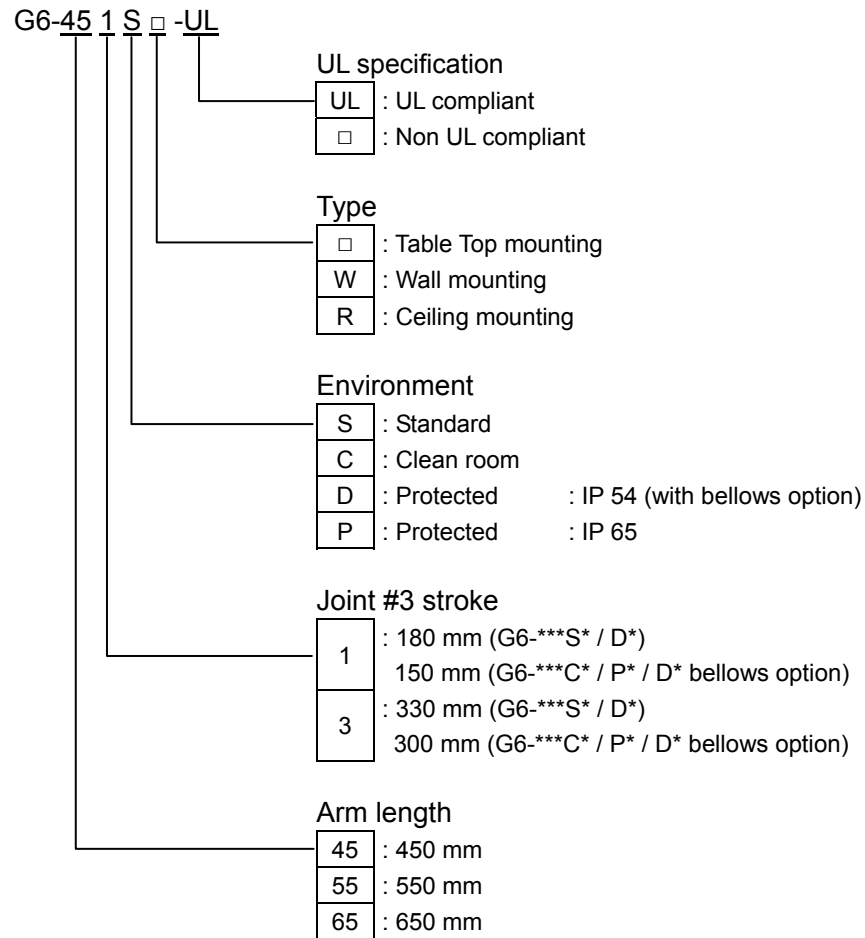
G6-45 1 S □ -UL

UL specification
UL : UL compliant
□ : Non UL compliant

Type
□ : Table Top mounting
W : Wall mounting
R : Ceiling mounting

Environment
S : Standard
C : Clean room
D : Protected : IP 54 (with bellows option)
P : Protected : IP 65

Joint #3 stroke
1 : 180 mm (G6-***S* / D*)
150 mm (G6-***C* / P* / D* bellows option)
3 : 330 mm (G6-***S* / D*)
300 mm (G6-***C* / P* / D* bellows option)

Arm length
45 : 450 mm
55 : 550 mm
65 : 650 mm